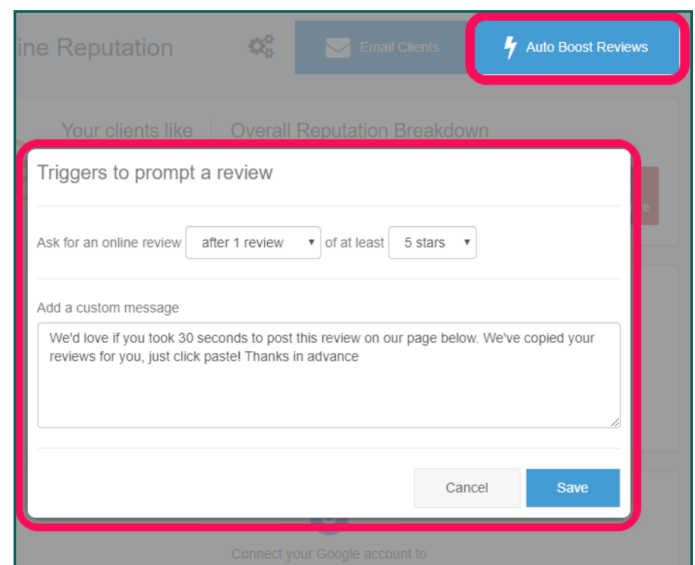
ine Reputation

Email Clients

Auto Boost Reviews

Your clients like

Overall Reputation Breakdown

Triggers to prompt a review

Ask for an online review after 1 review of at least 5 stars

Add a custom message

We'd love if you took 30 seconds to post this review on our page below. We've copied your reviews for you, just click paste! Thanks in advance

Cancel

Save

Connect your Google account to